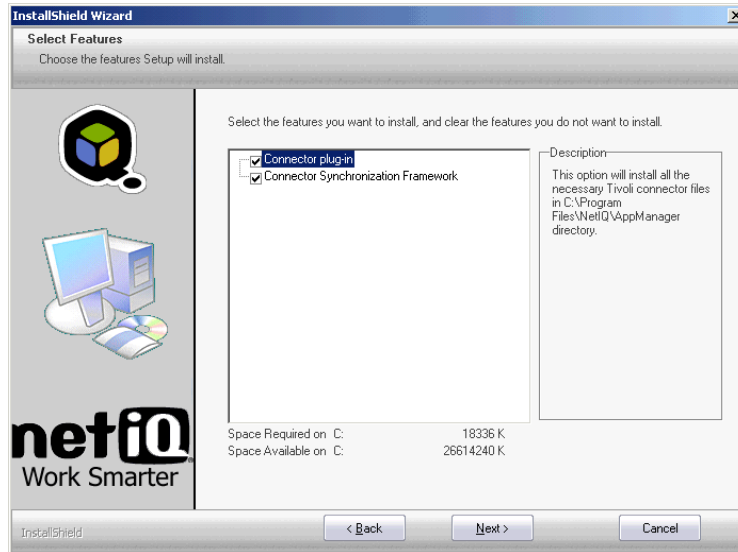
InstallShield Wizard

Select Features
Choose the features Setup will install.

Select the features you want to install, and clear the features you do not want to install.

Connector plug-in
Connector Synchronization Framework

Description
This option will install all the necessary Tivoli connector files in C:\Program Files\NetIQ\AppManager directory.

Space Required on C: 18336 K
Space Available on C: 26614240 K

netIQ
Work Smarter

InstallShield

< Back
Next >
Cancel